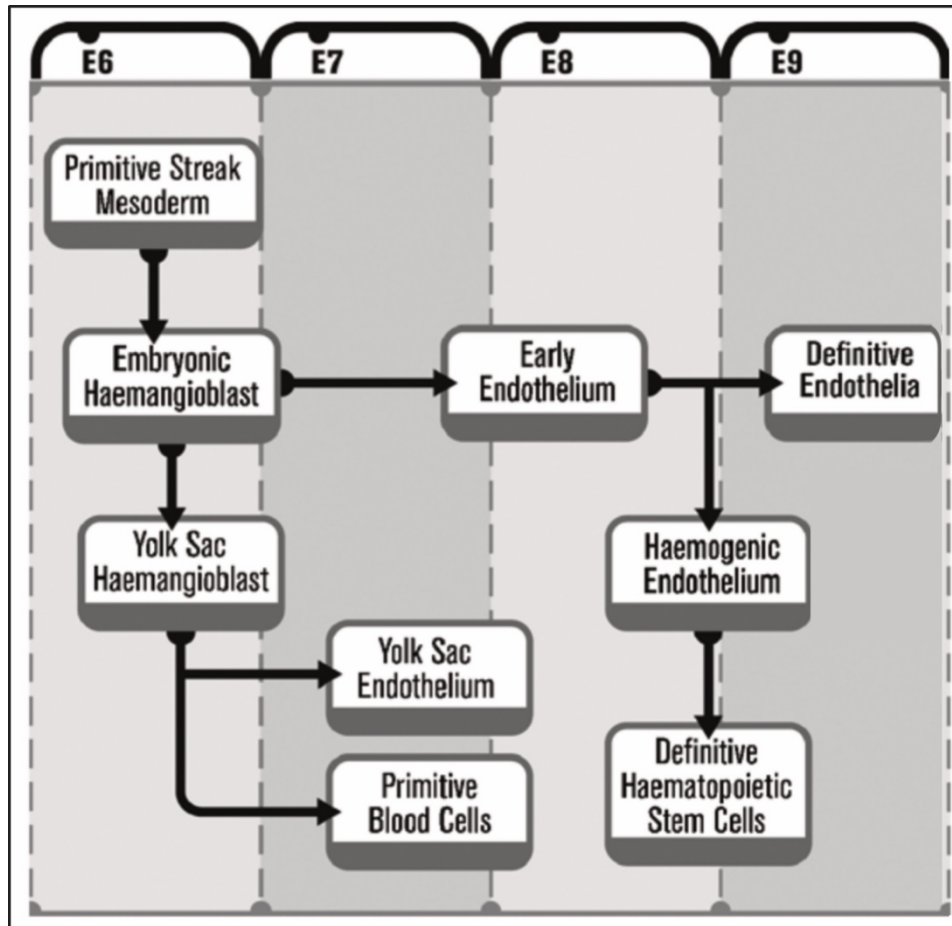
E6
E7
E8
E9

Primitive Streak Mesoderm

Embryonic Haemangioblast

Early Endothelium

Definitive Endothelia

Yolk Sac Haemangioblast

Haemogenic Endothelium

Yolk Sac Endothelium

Definitive Haematopoietic Stem Cells

Primitive Blood Cells